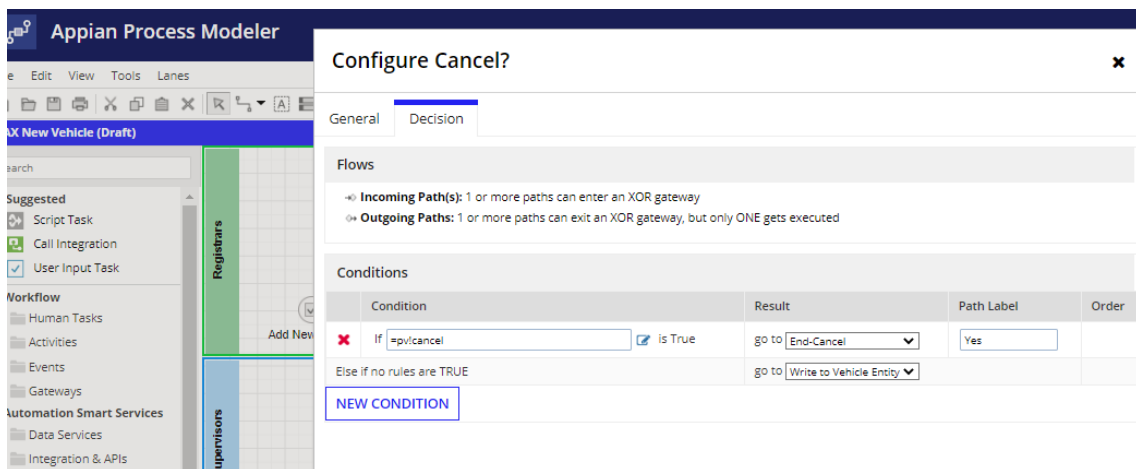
Appian Process Modeler

e Edit View Tools Lanes

AX New Vehicle (Draft)

earch

Suggested
Script Task
Call Integration
User Input Task
Workflow
Human Tasks
Activities
Events
Gateways
Automation Smart Services
Data Services
Integration & APIs

Registrars
Add New
upervisors

Configure Cancel?

General Decision

Flows

Incoming Path(s): 1 or more paths can enter an XOR gateway
Outgoing Paths: 1 or more paths can exit an XOR gateway, but only ONE gets executed

Conditions

| | Condition | Result | Path Label | Order |
|---|---|---|---|---|
| ✖ | If =pv!cancel is True | go to End-Cancel | Yes | |
| Else if no rules are TRUE | | go to Write to Vehicle Entity | | |

NEW CONDITION